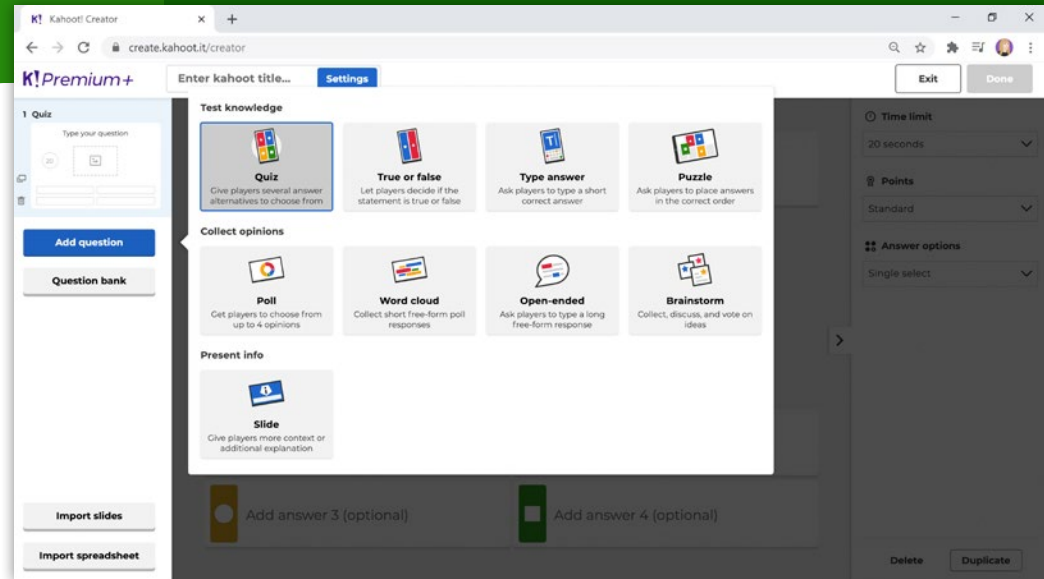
K! Kahoot! Creator × +

create.kahoot.it/creator

K! Premium+ Enter kahoot title... Settings Exit Done

1 Quiz

Type your question

20

Add question

Question bank

Import slides

Import spreadsheet

Test knowledge

Quiz
Give players several answer alternatives to choose from

True or false
Let players decide if the statement is true or false

Type answer
Ask players to type a short correct answer

Puzzle
Ask players to place answers in the correct order

Collect opinions

Poll
Get players to choose from up to 4 opinions

Word cloud
Collect short free-form poll responses

Open-ended
Ask players to type a long free-form response

Brainstorm
Collect, discuss, and vote on ideas

Present info

Slide
Give players more context or additional explanation

Add answer 3 (optional)

Add answer 4 (optional)

Time limit

20 seconds

Points

Standard

Answer options

Single select

Delete Duplicate